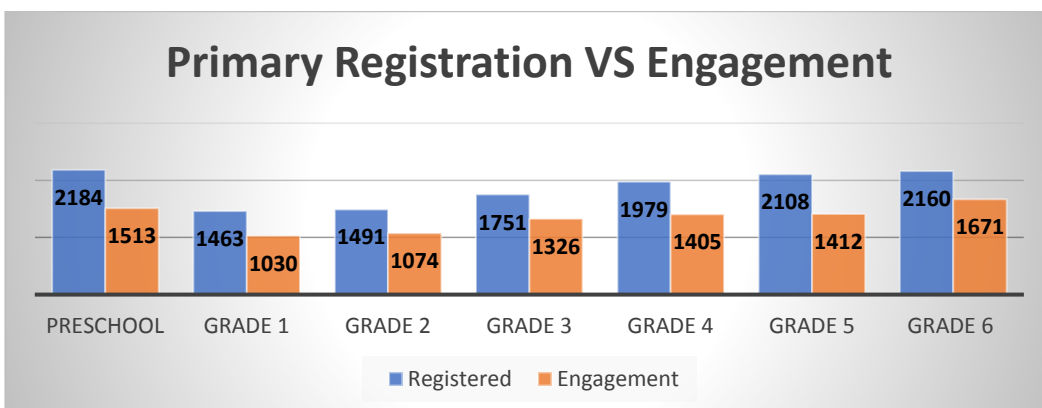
Primary Registration VS Engagement

| | PRESCHOOL | GRADE 1 | GRADE 2 | GRADE 3 | GRADE 4 | GRADE 5 | GRADE 6 |
|---|---|---|---|---|---|---|---|
| Registered | 2184 | 1463 | 1491 | 1751 | 1979 | 2108 | 2160 |
| Engagement | 1513 | 1030 | 1074 | 1326 | 1405 | 1412 | 1671 |

Registered Engagement